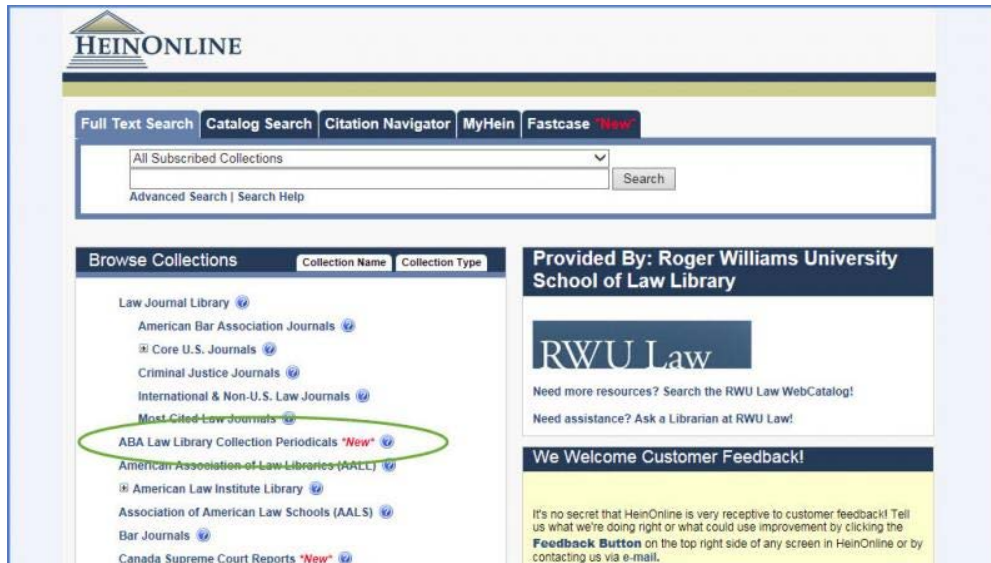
HEINONLINE

Full Text Search | Catalog Search | Citation Navigator | MyHein | Fastcase *New*

All Subscribed Collections

Search

Advanced Search | Search Help

Browse Collections

Collection Name | Collection Type

Law Journal Library

American Bar Association Journals

⊞ Core U.S. Journals

Criminal Justice Journals

International & Non-U.S. Law Journals

Most-Cited Law Journals

ABA Law Library Collection Periodicals *New*

American Association of Law Libraries (AALL)

⊞ American Law Institute Library

Association of American Law Schools (AALS)

Bar Journals

Canada Supreme Court Reports *New*

Provided By: Roger Williams University School of Law Library

RWU Law

Need more resources? Search the RWU Law WebCatalog!

Need assistance? Ask a Librarian at RWU Law!

We Welcome Customer Feedback!

It's no secret that HeinOnline is very receptive to customer feedback! Tell us what we're doing right or what could use improvement by clicking the Feedback Button on the top right side of any screen in HeinOnline or by contacting us via e-mail.